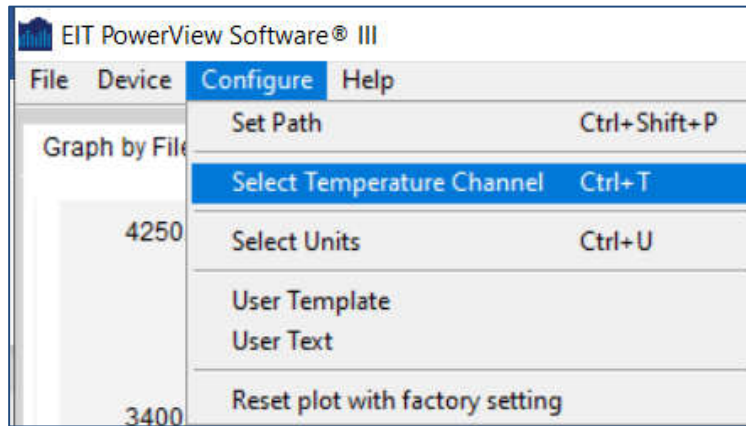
EIT PowerView Software® III

File Device Configure Help

Graph by File

4250

3400

Set Path Ctrl+Shift+P

Select Temperature Channel Ctrl+T

Select Units Ctrl+U

User Template

User Text

Reset plot with factory setting